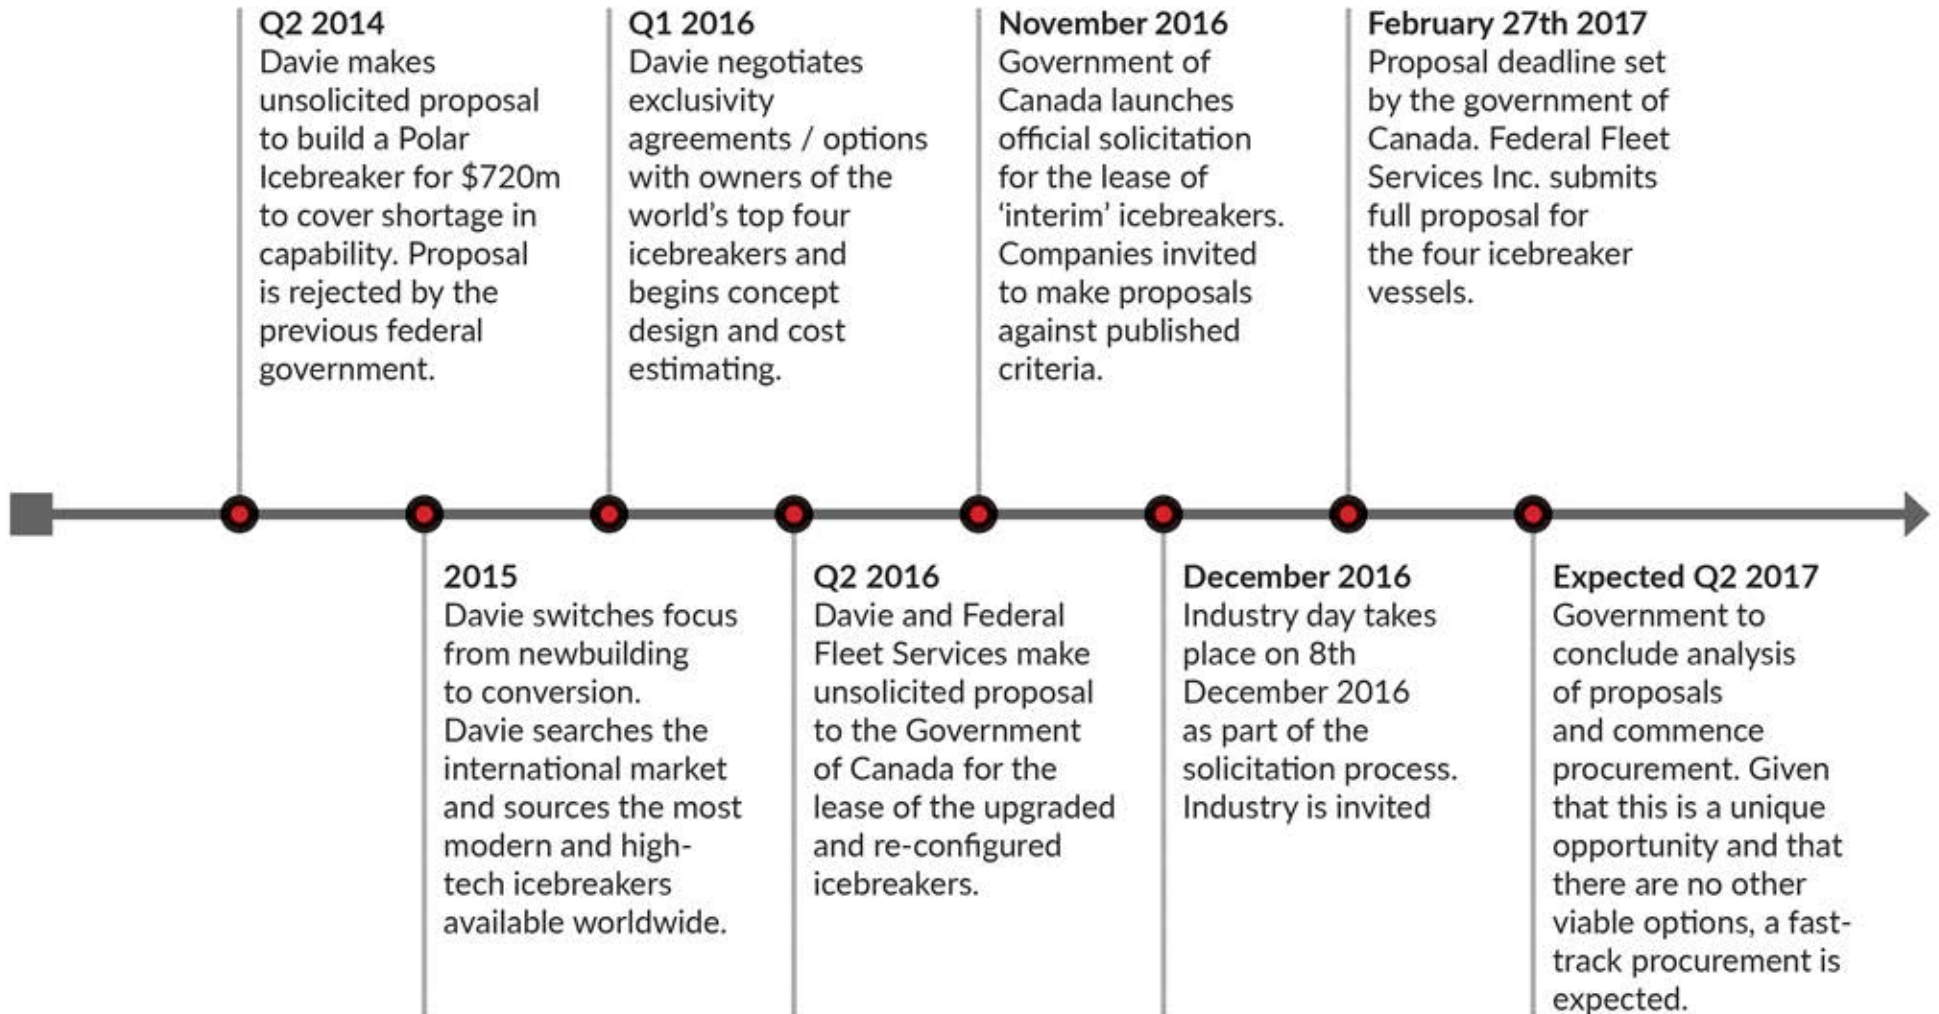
Q2 2014
Davie makes unsolicited proposal to build a Polar Icebreaker for $720m to cover shortage in capability. Proposal is rejected by the previous federal government.

2015
Davie switches focus from newbuilding to conversion. Davie searches the international market and sources the most modern and high-tech icebreakers available worldwide.

Q1 2016
Davie negotiates exclusivity agreements / options with owners of the world's top four icebreakers and begins concept design and cost estimating.

Q2 2016
Davie and Federal Fleet Services make unsolicited proposal to the Government of Canada for the lease of the upgraded and re-configured icebreakers.

November 2016
Government of Canada launches official solicitation for the lease of 'interim' icebreakers. Companies invited to make proposals against published criteria.

December 2016
Industry day takes place on 8th December 2016 as part of the solicitation process. Industry is invited

February 27th 2017
Proposal deadline set by the government of Canada. Federal Fleet Services Inc. submits full proposal for the four icebreaker vessels.

Expected Q2 2017
Government to conclude analysis of proposals and commence procurement. Given that this is a unique opportunity and that there are no other viable options, a fast-track procurement is expected.